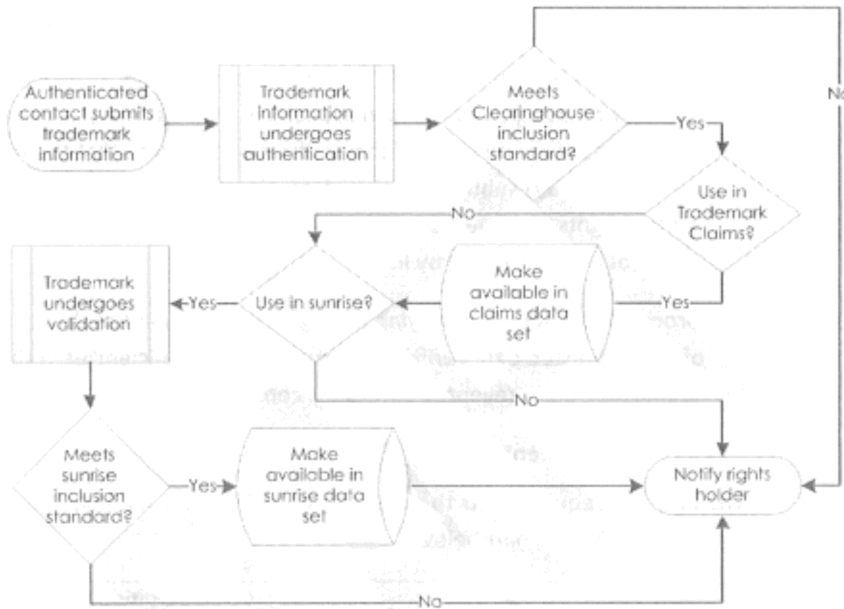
Authenticated contact submits trademark information

Trademark information undergoes authentication

Meets Clearinghouse inclusion standard?

No

Yes

Use in Trademark Claims?

No

Yes

Make available in claims data set

Use in sunrise?

Yes

Trademark undergoes validation

No

Meets sunrise inclusion standard?

Yes

Make available in sunrise data set

Notify rights holder

No